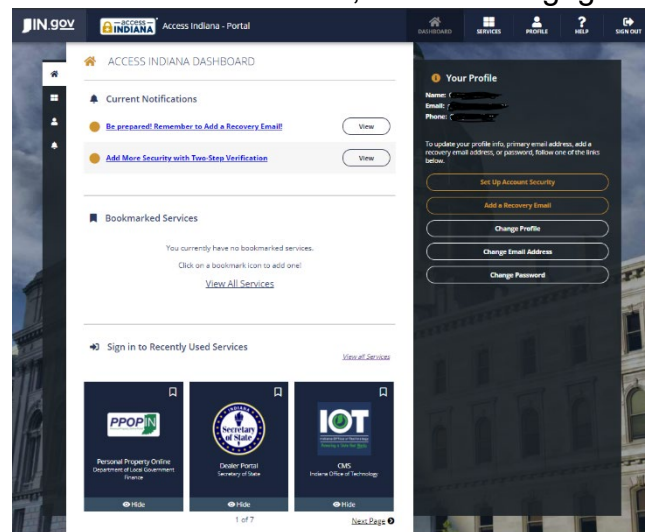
IN.gov access INDIANA Access Indiana - Portal

DASHBOARD SERVICES PROFILE HELP SIGN OUT

ACCESS INDIANA DASHBOARD

Current Notifications

Be prepared! Remember to Add a Recovery Email! View

Add More Security with Two-Step Verification View

Bookmarked Services

You currently have no bookmarked services.

Click on a bookmark icon to add one!

View All Services

Sign in to Recently Used Services

View all Services

PPOPIN
Personal Property Online
Department of Local Government Finance
Hide

INDIANA Secretary of State
Dealer Portal
Secretary of State
Hide

IOT
CMS
Indiana Office of Technology
Hide

1 of 7

Next Page

Your Profile

Name:
Email:
Phone:

To update your profile info, primary email address, add a recovery email address, or password, follow one of the links below.

Set Up Account Security

Add a Recovery Email

Change Profile

Change Email Address

Change Password